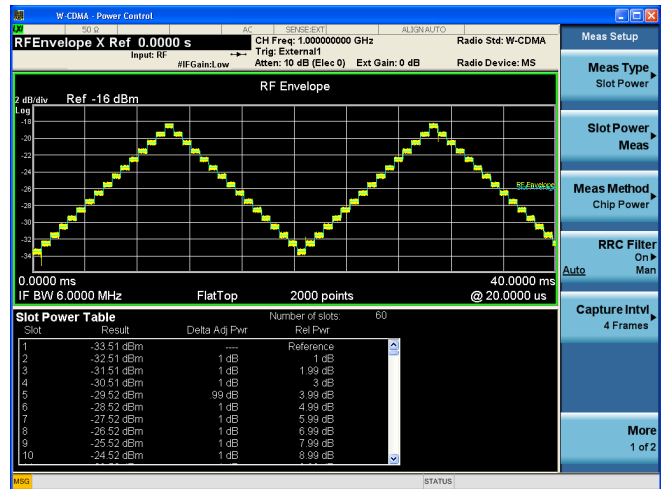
W-CDMA - Power Control

50 Ω AC SENSE:EXT ALIGN AUTO

RFEnvelope X Ref 0.0000 s

Input: RF #IFGain:Low

CH Freq: 1.000000000 GHz
Trig: External1
Atten: 10 dB (Elec 0) Ext Gain: 0 dB

Radio Std: W-CDMA
Radio Device: MS

Meas Setup

RF Envelope

2 dB/div Ref -16 dBm
Log

-18
-20
-22
-24
-26
-28
-30
-32
-34

RF Envelope

0.0000 ms 40.0000 ms
IF BW 6.0000 MHz FlatTop 2000 points @ 20.0000 us

Slot Power Table Number of slots: 60

| Slot | Result | Delta Adj Pwr | Rel Pwr |
|---|---|---|---|
| 1 | -33.51 dBm | ---- | Reference |
| 2 | -32.51 dBm | 1 dB | 1 dB |
| 3 | -31.51 dBm | 1 dB | 1.99 dB |
| 4 | -30.51 dBm | 1 dB | 3 dB |
| 5 | -29.52 dBm | .99 dB | 3.99 dB |
| 6 | -28.52 dBm | 1 dB | 4.99 dB |
| 7 | -27.52 dBm | 1 dB | 5.99 dB |
| 8 | -26.52 dBm | 1 dB | 6.99 dB |
| 9 | -25.52 dBm | 1 dB | 7.99 dB |
| 10 | -24.52 dBm | 1 dB | 8.99 dB |

Meas Type
Slot Power

Slot Power
Meas

Meas Method
Chip Power

RRC Filter
On
Auto Man

Capture Intvl
4 Frames

More
1 of 2

MSG STATUS